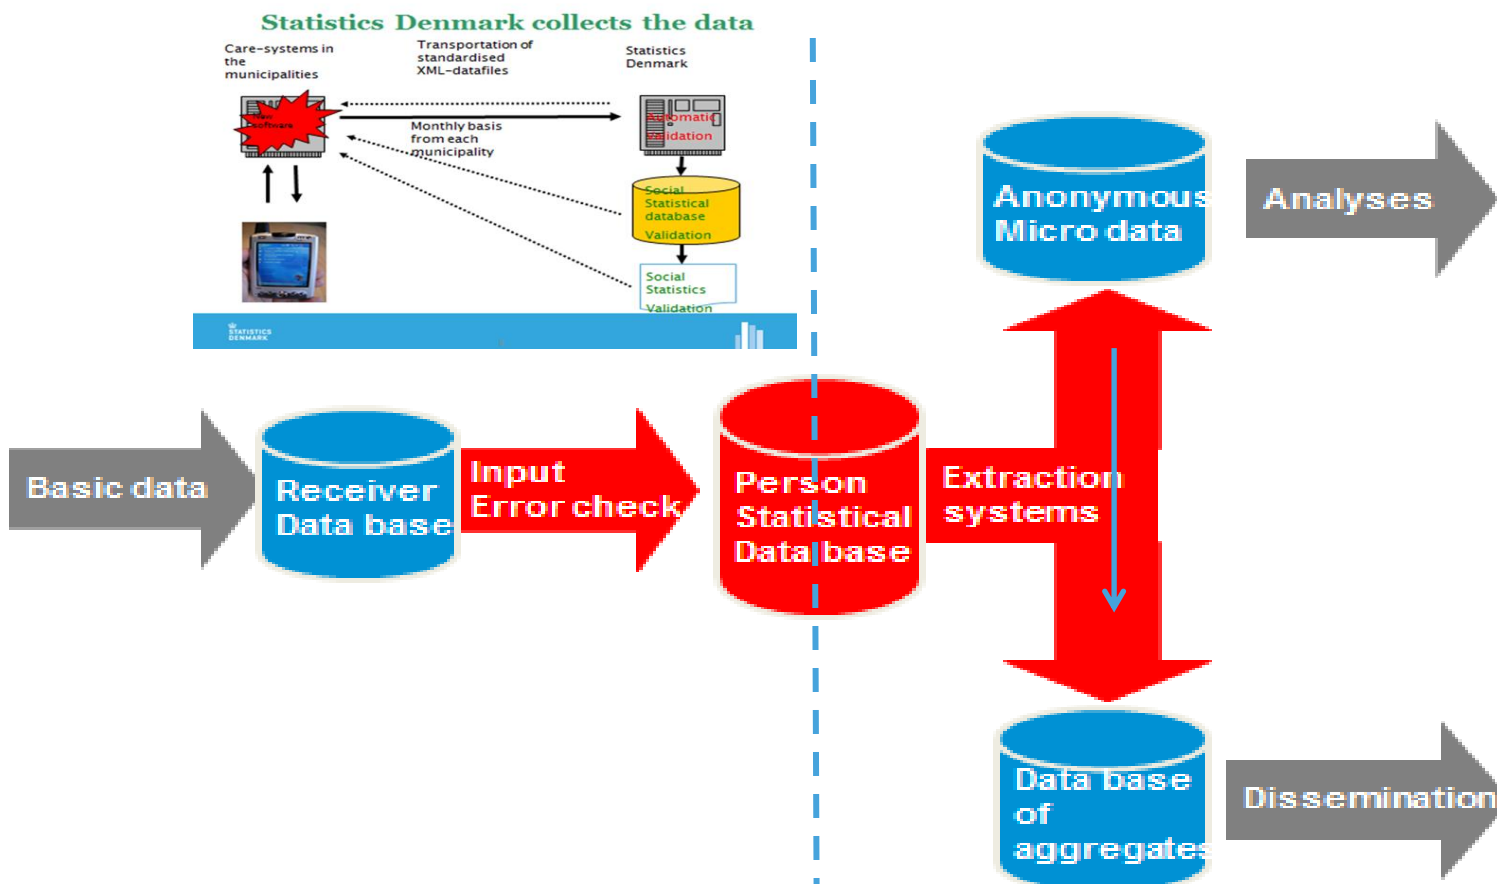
Statistics Denmark collects the data

Care-systems in the municipalities

Transportation of standardised XML-datafiles

Statistics Denmark

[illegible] software

Monthly basis from each municipality

Automatic Validation

Social Statistical database

Validation

Social Statistics

Validation

STATISTICS DENMARK

Basic data

Receiver Data base

Input Error check

Person Statistical Data base

Extraction systems

Anonymous Micro data

Analyses

Data base of aggregates

Dissemination